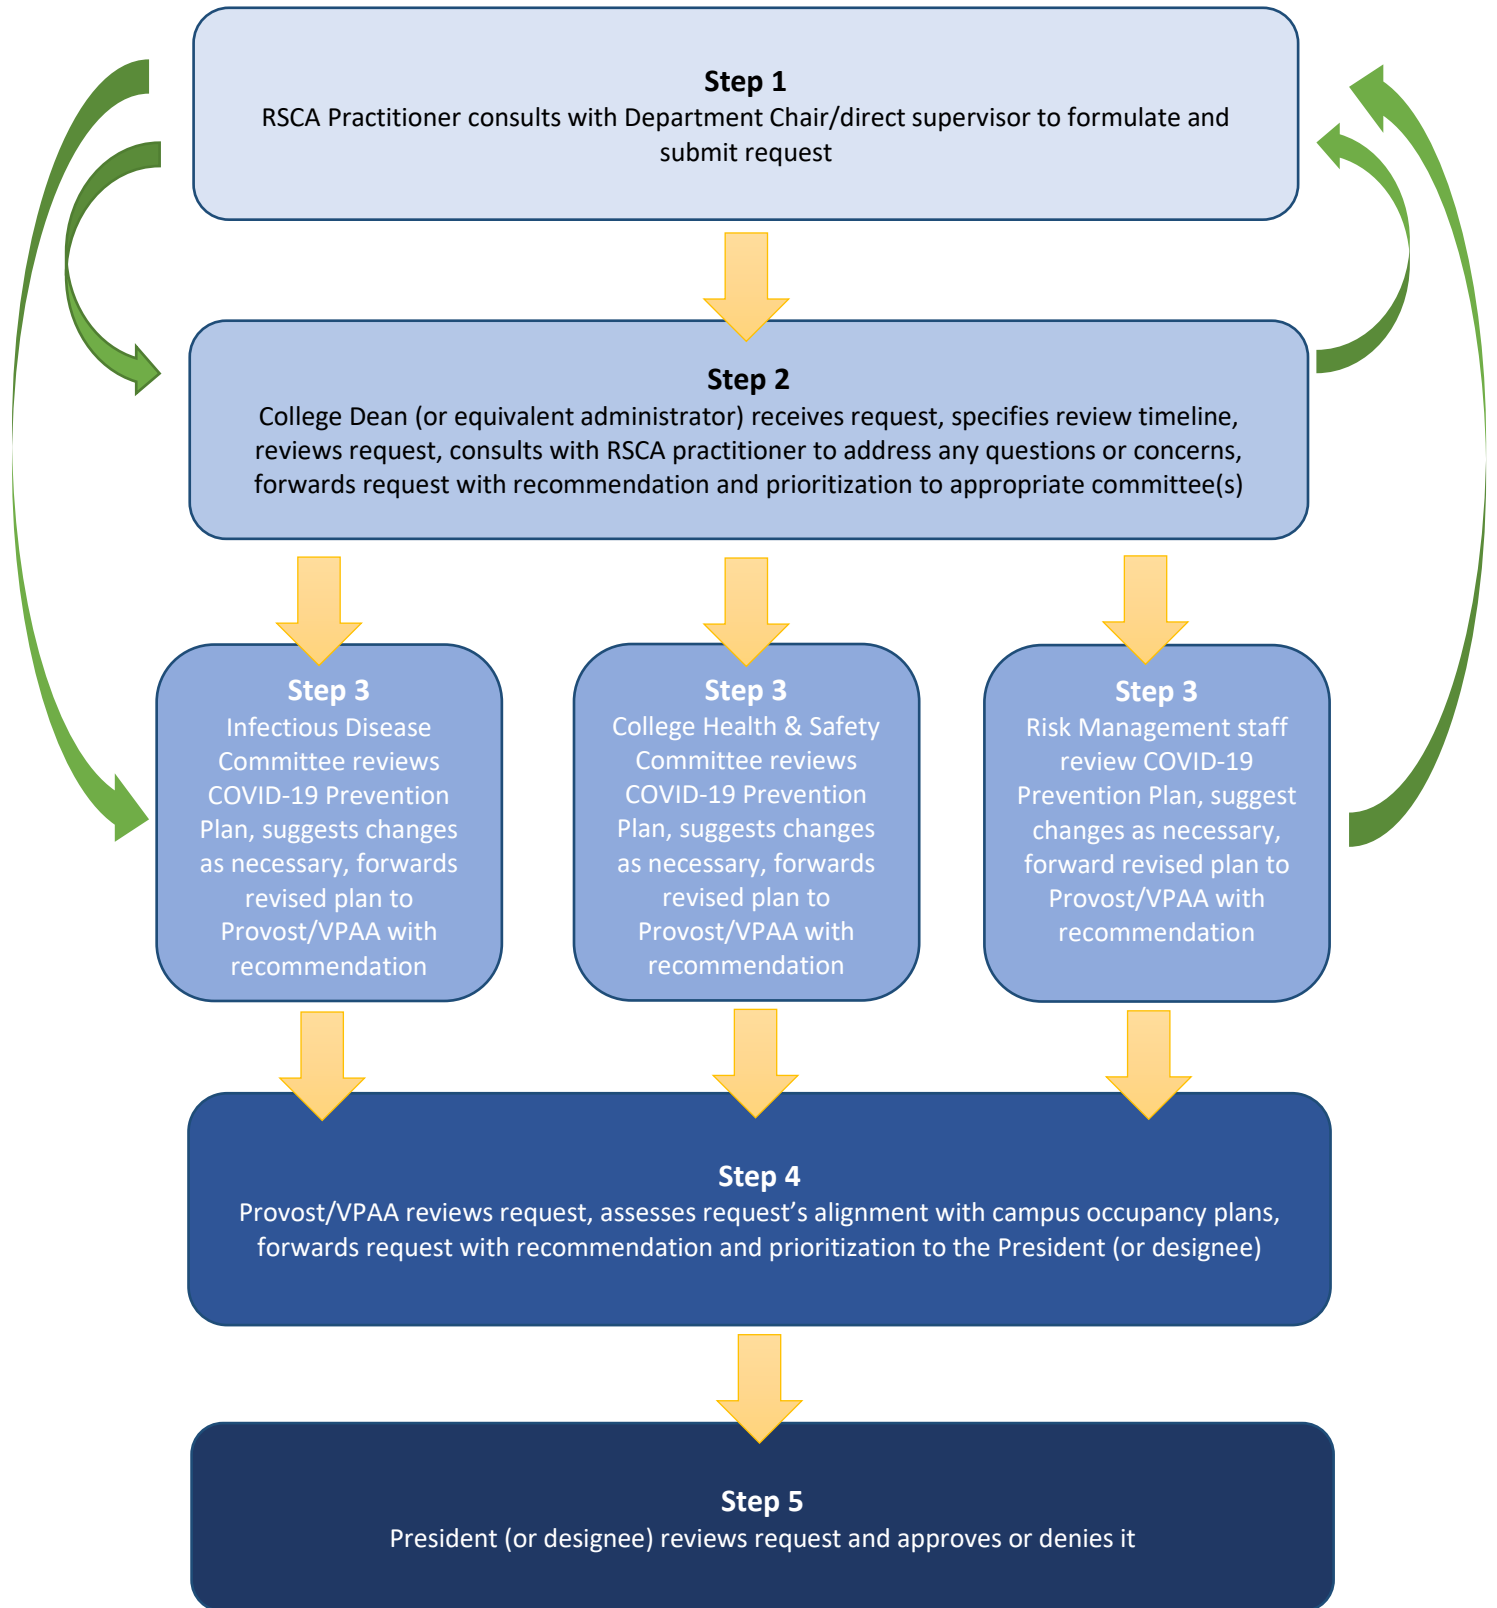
Step 1
RSCA Practitioner consults with Department Chair/direct supervisor to formulate and submit request

Step 2
College Dean (or equivalent administrator) receives request, specifies review timeline, reviews request, consults with RSCA practitioner to address any questions or concerns, forwards request with recommendation and prioritization to appropriate committee(s)

Step 3
Infectious Disease Committee reviews COVID-19 Prevention Plan, suggests changes as necessary, forwards revised plan to Provost/VPAA with recommendation

Step 3
College Health & Safety Committee reviews COVID-19 Prevention Plan, suggests changes as necessary, forwards revised plan to Provost/VPAA with recommendation

Step 3
Risk Management staff review COVID-19 Prevention Plan, suggest changes as necessary, forward revised plan to Provost/VPAA with recommendation

Step 4
Provost/VPAA reviews request, assesses request’s alignment with campus occupancy plans, forwards request with recommendation and prioritization to the President (or designee)

Step 5
President (or designee) reviews request and approves or denies it